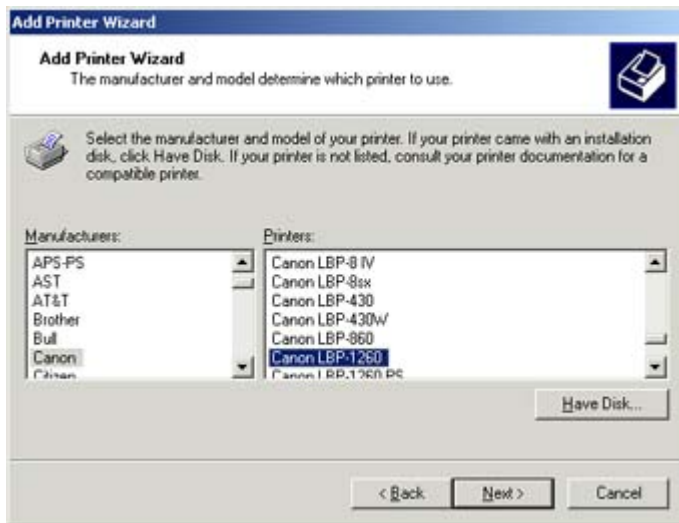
Add Printer Wizard

Add Printer Wizard
The manufacturer and model determine which printer to use.

Select the manufacturer and model of your printer. If your printer came with an installation disk, click Have Disk. If your printer is not listed, consult your printer documentation for a compatible printer.

Manufacturers:
APS-PS
AST
AT&T
Brother
Bull
Canon
Citizen

Printers:
Canon LBP-8 IV
Canon LBP-8sx
Canon LBP-430
Canon LBP-430W
Canon LBP-860
Canon LBP-1260
Canon LBP-1260 PS

Have Disk...

< Back
Next >
Cancel